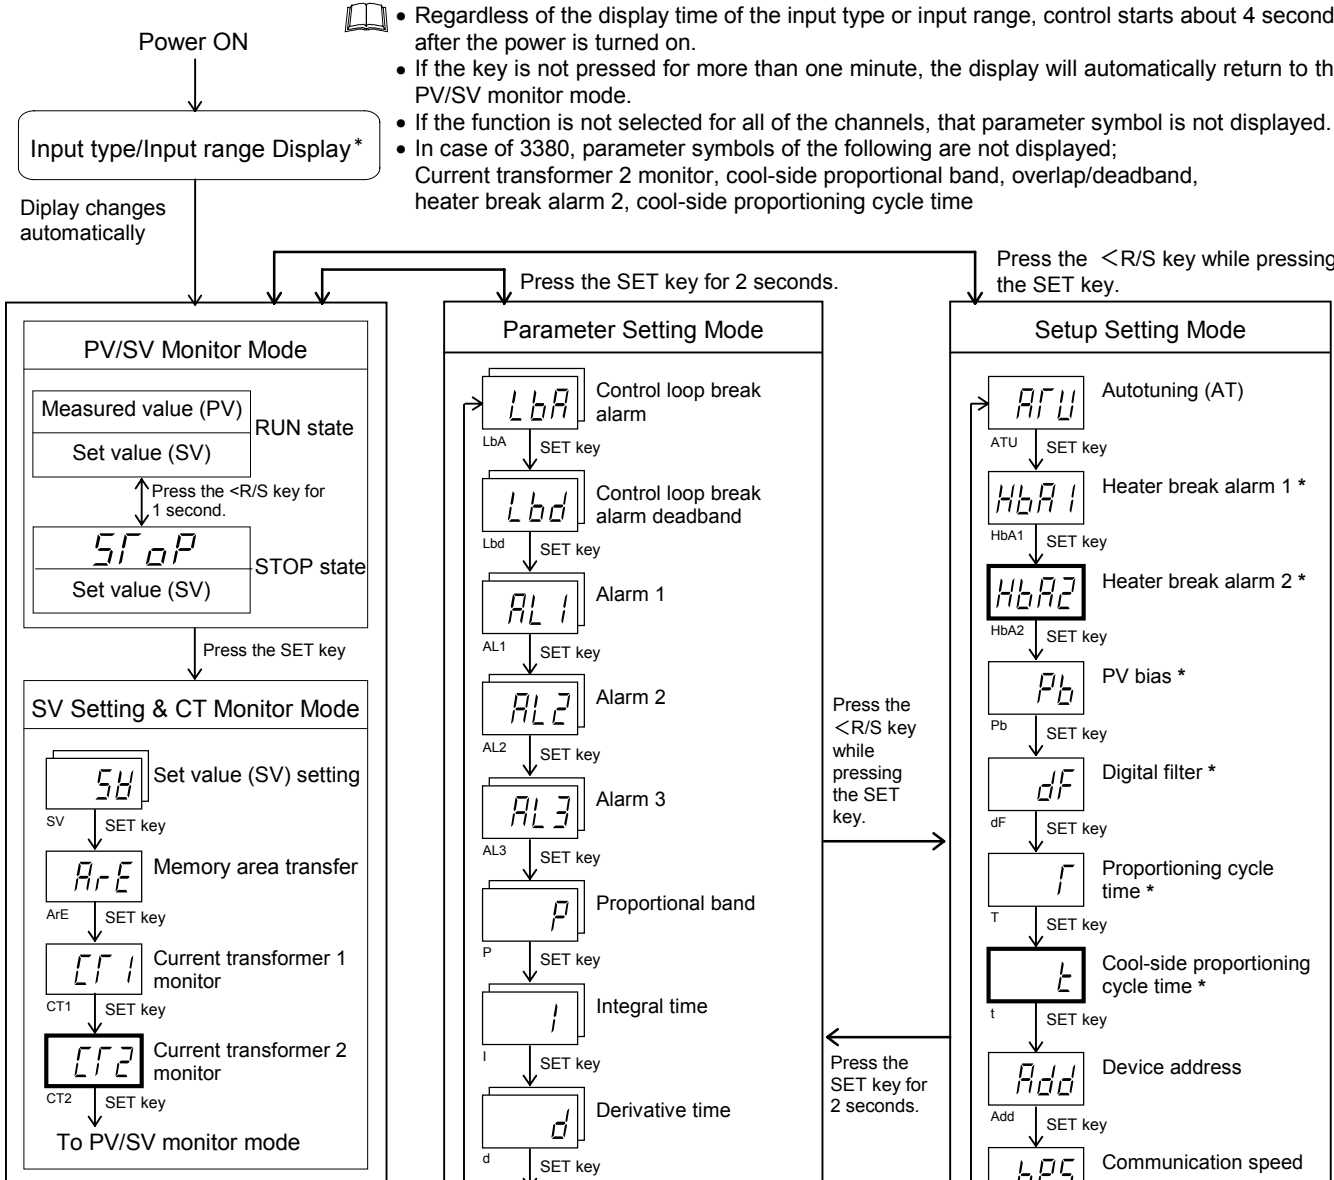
Power ON

• Regardless of the display time of the input type or input range, control starts about 4 second after the power is turned on.
• If the key is not pressed for more than one minute, the display will automatically return to th PV/SV monitor mode.
• If the function is not selected for all of the channels, that parameter symbol is not displayed.
• In case of 3380, parameter symbols of the following are not displayed; Current transformer 2 monitor, cool-side proportional band, overlap/deadband, heater break alarm 2, cool-side proportioning cycle time

Input type/Input range Display*

Diplay changes automatically

Press the SET key for 2 seconds.

Press the <R/S key while pressing the SET key.

PV/SV Monitor Mode

Measured value (PV)
Set value (SV)
RUN state
Press the <R/S key for 1 second.
StoP
Set value (SV)
STOP state

Press the SET key

SV Setting & CT Monitor Mode

SV
SV
Set value (SV) setting
SET key
ArE
ArE
Memory area transfer
SET key
CT1
CT1
Current transformer 1 monitor
SET key
CT2
CT2
Current transformer 2 monitor
SET key
To PV/SV monitor mode

Parameter Setting Mode

LbA
LbA
Control loop break alarm
SET key
Lbd
Lbd
Control loop break alarm deadband
SET key
AL1
AL1
Alarm 1
SET key
AL2
AL2
Alarm 2
SET key
AL3
AL3
Alarm 3
SET key
P
P
Proportional band
SET key
I
I
Integral time
SET key
d
d
Derivative time
SET key

Press the <R/S key while pressing the SET key.

Press the SET key for 2 seconds.

Setup Setting Mode

ATU
ATU
Autotuning (AT)
SET key
HbA1
HbA1
Heater break alarm 1 *
SET key
HbA2
HbA2
Heater break alarm 2 *
SET key
Pb
Pb
PV bias *
SET key
dF
dF
Digital filter *
SET key
T
T
Proportioning cycle time *
SET key
t
t
Cool-side proportioning cycle time *
SET key
Add
Add
Device address
SET key
bPS
Communication speed